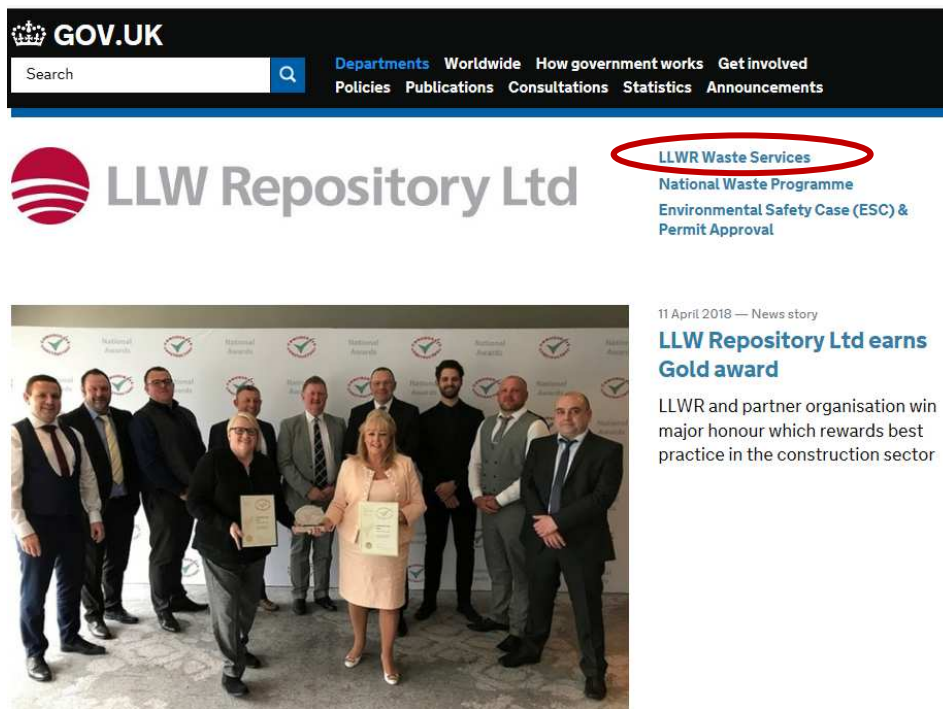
GOV.UK

Search

Departments Worldwide How government works Get involved
Policies Publications Consultations Statistics Announcements

LLW Repository Ltd

LLWR Waste Services
National Waste Programme
Environmental Safety Case (ESC) & Permit Approval

National Awards

11 April 2018 — News story

LLW Repository Ltd earns Gold award

LLWR and partner organisation win major honour which rewards best practice in the construction sector